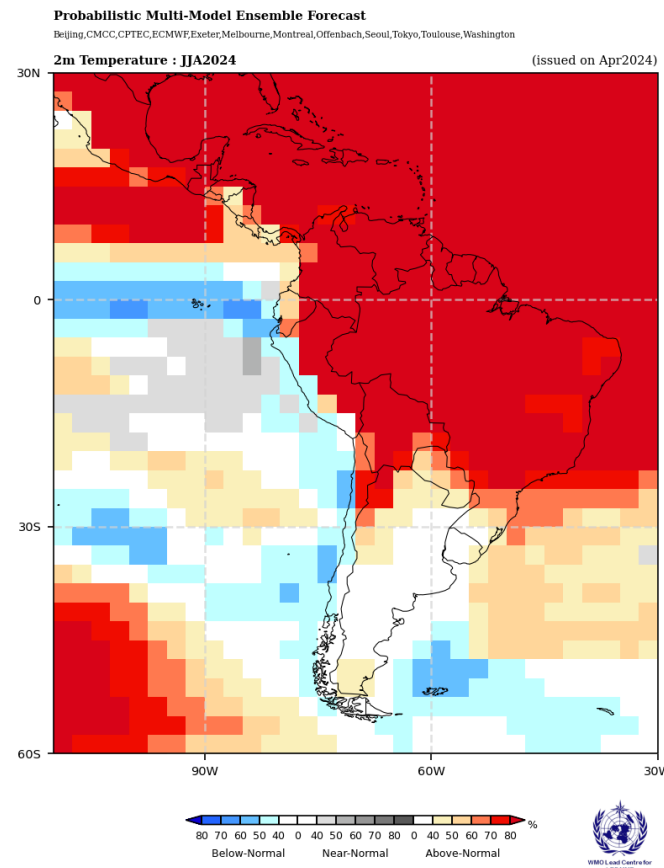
Probabilistic Multi-Model Ensemble Forecast

Beijing,CMCC,CPTEC,ECMWF,Exeter,Melbourne,Montreal,Offenbach,Seoul,Tokyo,Toulouse,Washington

2m Temperature : JJA2024

(issued on Apr2024)

30N

0

30S

60S

90W

60W

30W

80 70 60 50 40 0 40 50 60 70 80 0 40 50 60 70 80 %

Below-Normal

Near-Normal

Above-Normal

WMO Lead Centre for